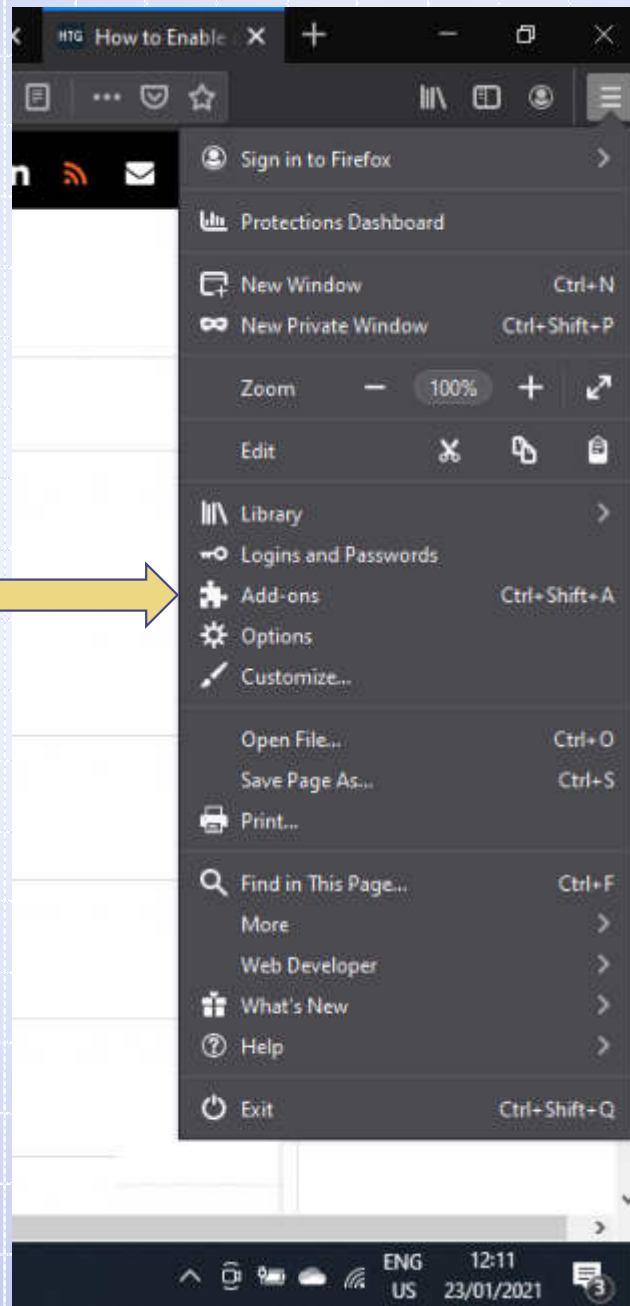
HTG How to Enable

n

Sign in to Firefox

Protections Dashboard

New Window Ctrl+N
New Private Window Ctrl+Shift+P

Zoom − 100% +

Edit

Library
Logins and Passwords
Add-ons Ctrl+Shift+A
Options
Customize...

Open File... Ctrl+O
Save Page As... Ctrl+S
Print...

Find in This Page... Ctrl+F
More
Web Developer
What's New
Help

Exit Ctrl+Shift+Q

ENG US 12:11 23/01/2021 3